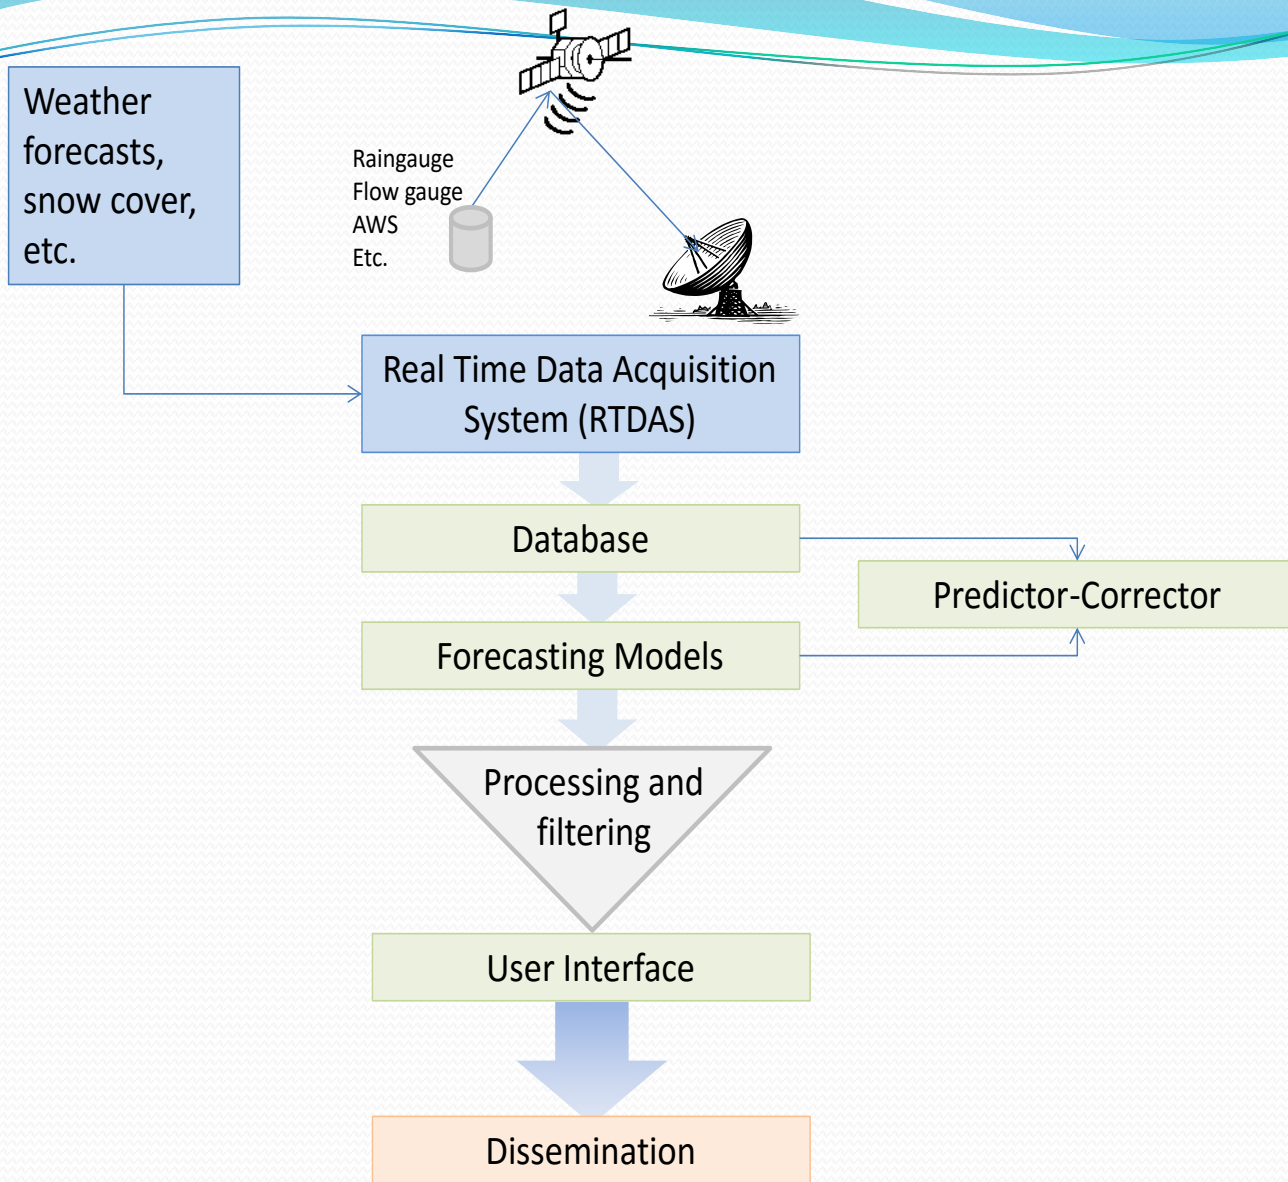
Weather forecasts, snow cover, etc.

Raingauge
Flow gauge
AWS
Etc.

Real Time Data Acquisition System (RTDAS)

Database

Predictor-Corrector

Forecasting Models

Processing and filtering

User Interface

Dissemination